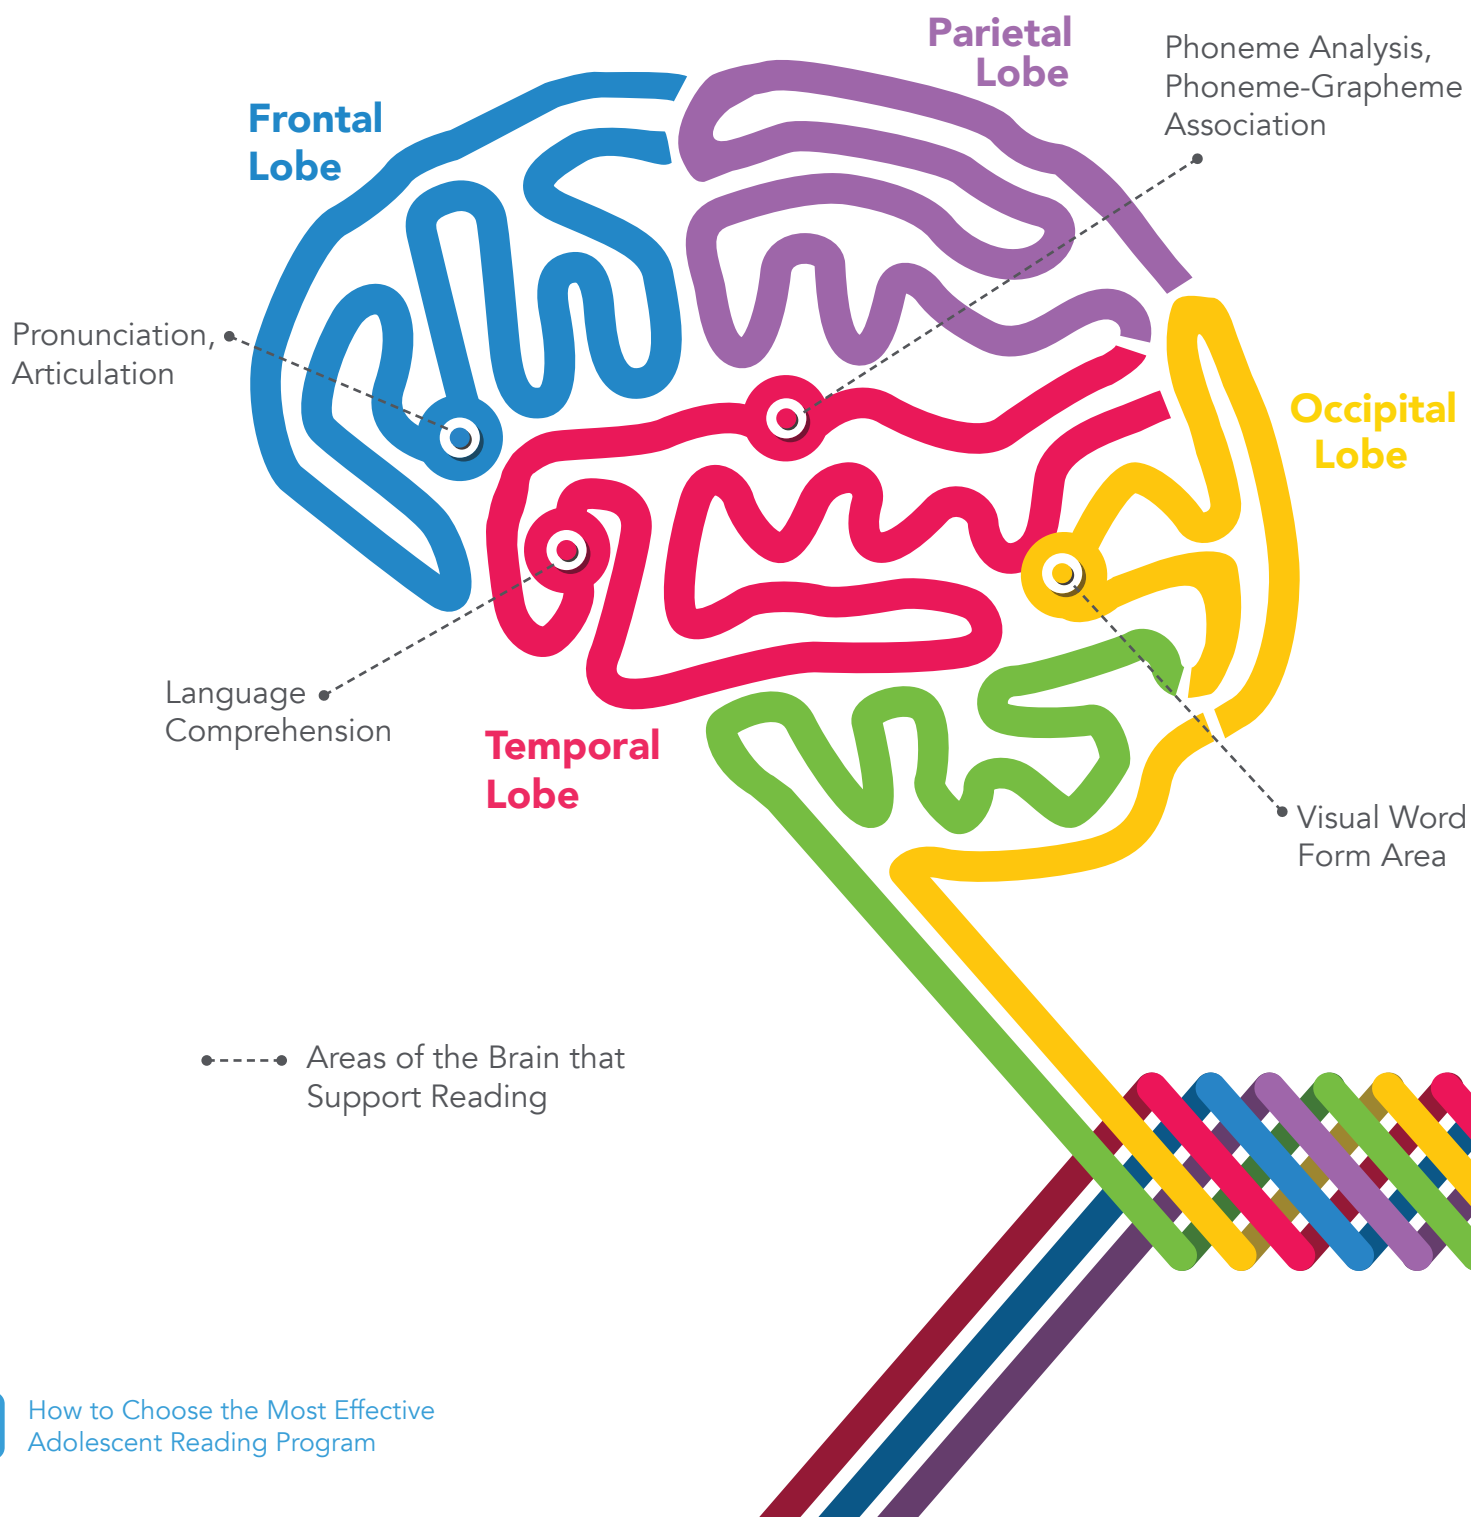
Parietal Lobe

Phoneme Analysis, Phoneme-Grapheme Association

Frontal Lobe

Pronunciation, Articulation

Occipital Lobe

Language Comprehension

Temporal Lobe

Visual Word Form Area

Areas of the Brain that Support Reading

How to Choose the Most Effective Adolescent Reading Program